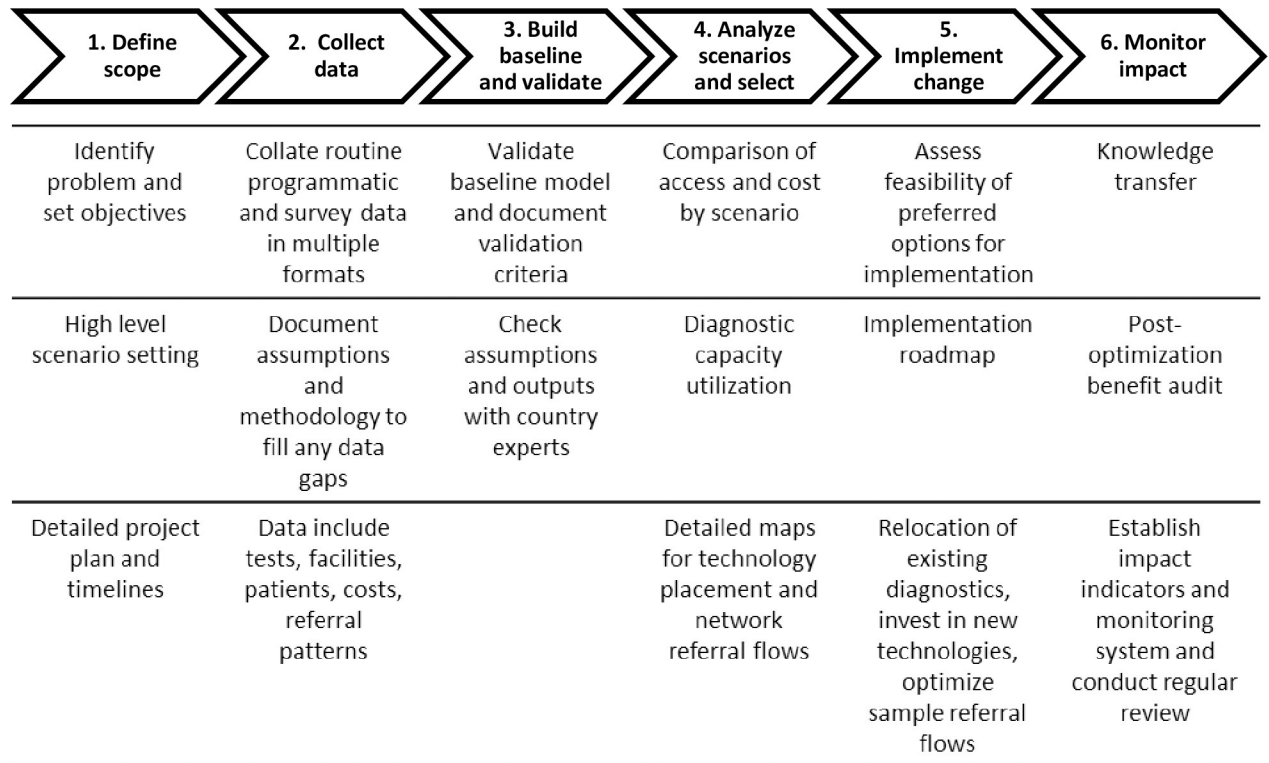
| 1. Define scope | 2. Collect data | 3. Build baseline and validate | 4. Analyze scenarios and select | 5. Implement change | 6. Monitor impact |
|---|---|---|---|---|---|
| Identify problem and set objectives | Collate routine programmatic and survey data in multiple formats | Validate baseline model and document validation criteria | Comparison of access and cost by scenario | Assess feasibility of preferred options for implementation | Knowledge transfer |
| High level scenario setting | Document assumptions and methodology to fill any data gaps | Check assumptions and outputs with country experts | Diagnostic capacity utilization | Implementation roadmap | Post-optimization benefit audit |
| Detailed project plan and timelines | Data include tests, facilities, patients, costs, referral patterns | | Detailed maps for technology placement and network referral flows | Relocation of existing diagnostics, invest in new technologies, optimize sample referral flows | Establish impact indicators and monitoring system and conduct regular review |